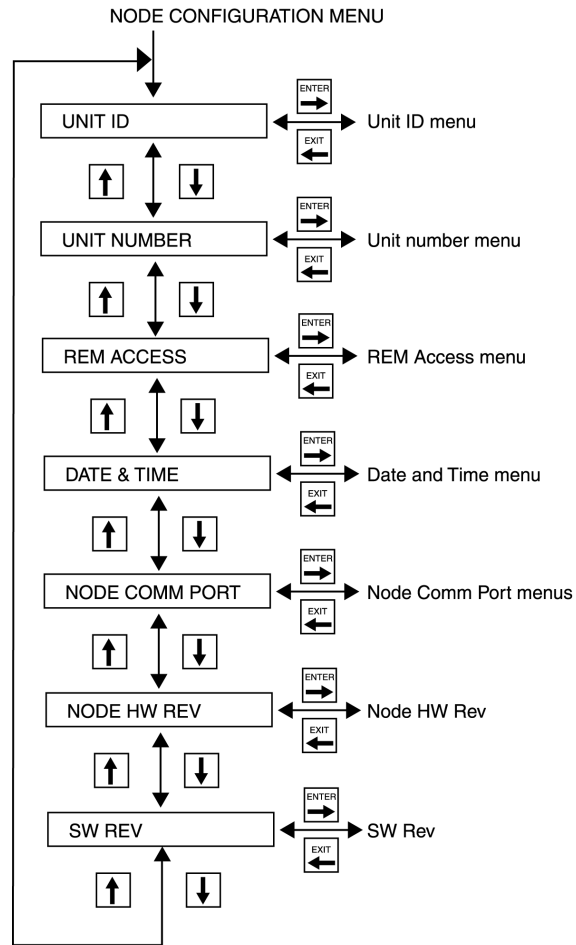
NODE CONFIGURATION MENU

UNIT ID

ENTER

EXIT

Unit ID menu

UNIT NUMBER

ENTER

EXIT

Unit number menu

REM ACCESS

ENTER

EXIT

REM Access menu

DATE & TIME

ENTER

EXIT

Date and Time menu

NODE COMM PORT

ENTER

EXIT

Node Comm Port menus

NODE HW REV

ENTER

EXIT

Node HW Rev

SW REV

ENTER

EXIT

SW Rev